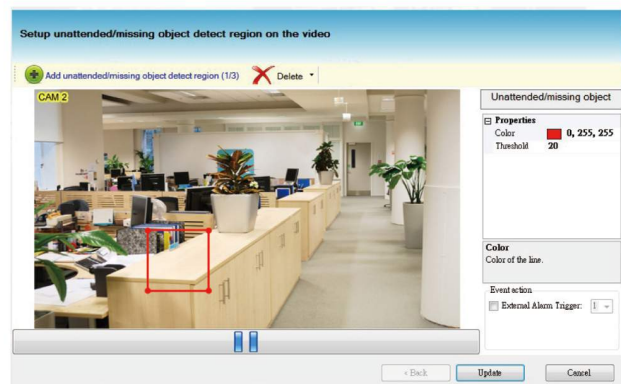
Setup unattended/missing object detect region on the video

Add unattended/missing object detect region (1/3)
Delete

CAM 2

Unattended/missing object

Properties
Color 0, 255, 255
Threshold 20

Color
Color of the line.

Event action
External Alarm Trigger: 1

< Back
Update
Cancel